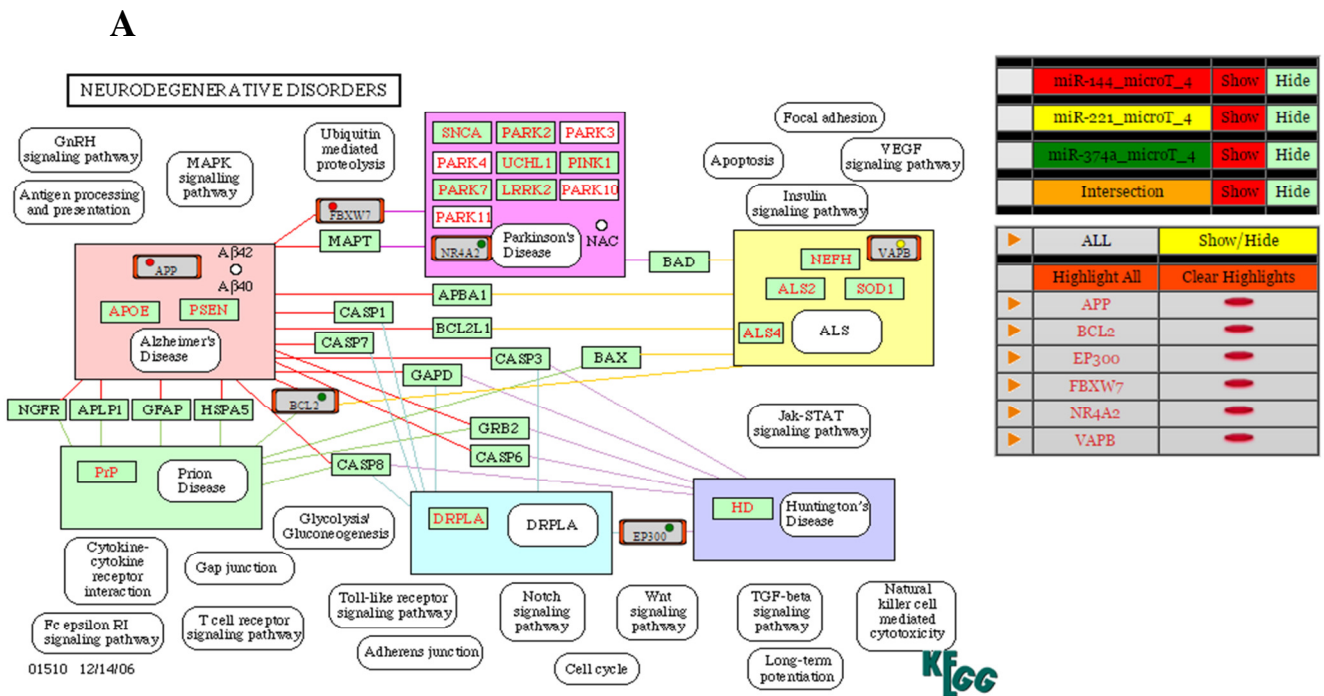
A

NEURODEGENERATIVE DISORDERS

GnRH signaling pathway

Antigen processing and presentation

MAPK signaling pathway

Ubiquitin mediated proteolysis

FBXW7

MAPT

APP

Aβ42

Aβ40

APOE

PSEN

Alzheimer's Disease

SNCA | PARK2 | PARK3
PARK4 | UCHL1 | PINK1
PARK7 | LRRK2 | PARK10
PARK11

NR4A2

Parkinson's Disease

NAC

Focal adhesion

Apoptosis

VEGF signaling pathway

Insulin signaling pathway

BAD

NEFH

VAPB

ALS2

SOD1

ALS4

ALS

CASP1

APBA1

BCL2L1

CASP7

CASP3

BAX

GAPD

NGFR

APLP1

GFAP

HSPA5

BCL2

GRB2

CASP6

Jak-STAT signaling pathway

PrP

Prion Disease

CASP8

Glycolysis/ Gluconeogenesis

DRPLA

DRPLA

EP300

HD

Huntington's Disease

Cytokine-cytokine receptor interaction

Gap junction

Fc epsilon RI signaling pathway

T cell receptor signaling pathway

Toll-like receptor signaling pathway

Adherens junction

Notch signaling pathway

Cell cycle

Wnt signaling pathway

TGF-beta signaling pathway

Long-term potentiation

Natural killer cell mediated cytotoxicity

01510 12/14/06

KEGG

| | miR-144_microT_4 | Show | Hide |
|---|---|---|---|
| | miR-221_microT_4 | Show | Hide |
| | miR-374a_microT_4 | Show | Hide |
| | Intersection | Show | Hide |

| | ALL | Show/Hide |
|---|---|---|
| | Highlight All | Clear Highlights |
| ▶ | APP | |
| ▶ | BCL2 | |
| ▶ | EP300 | |
| ▶ | FBXW7 | |
| ▶ | NR4A2 | |
| ▶ | VAPB | |